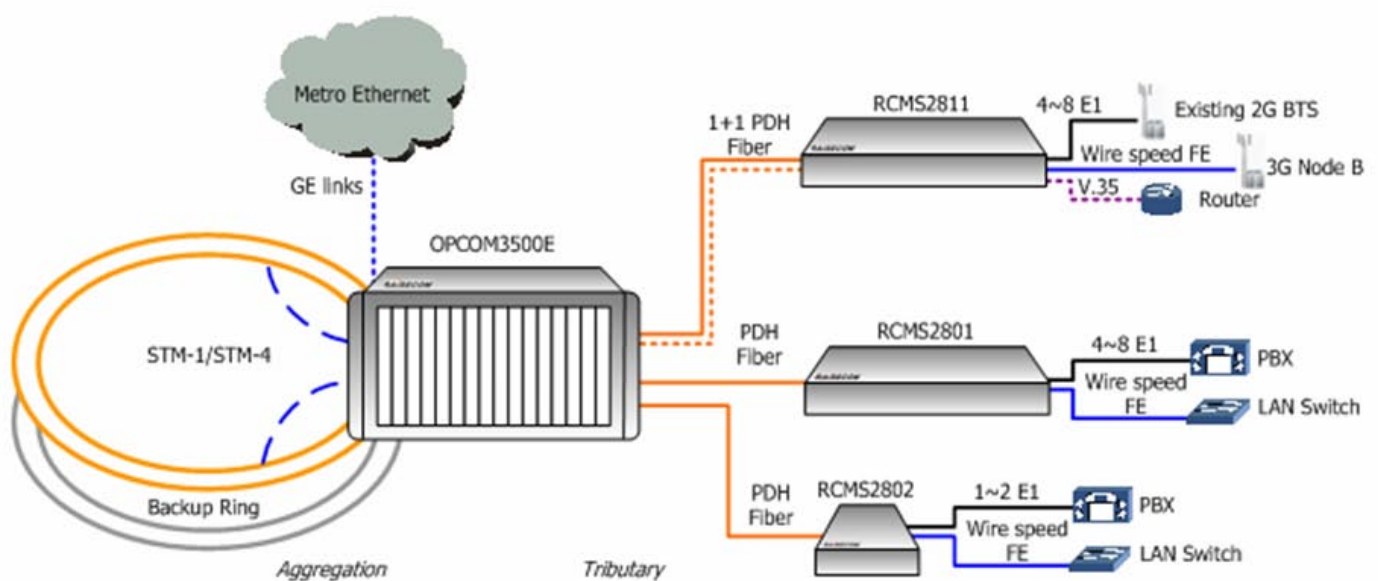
Metro Ethernet

GE links

OPCOM3500E

STM-1/STM-4

Backup Ring

Aggregation

Tributary

1+1 PDH Fiber

RCMS2811

4~8 E1

Existing 2G BTS

Wire speed FE

3G Node B

V.35

Router

PDH Fiber

RCMS2801

4~8 E1

PBX

Wire speed FE

LAN Switch

PDH Fiber

RCMS2802

1~2 E1

PBX

Wire speed FE

LAN Switch